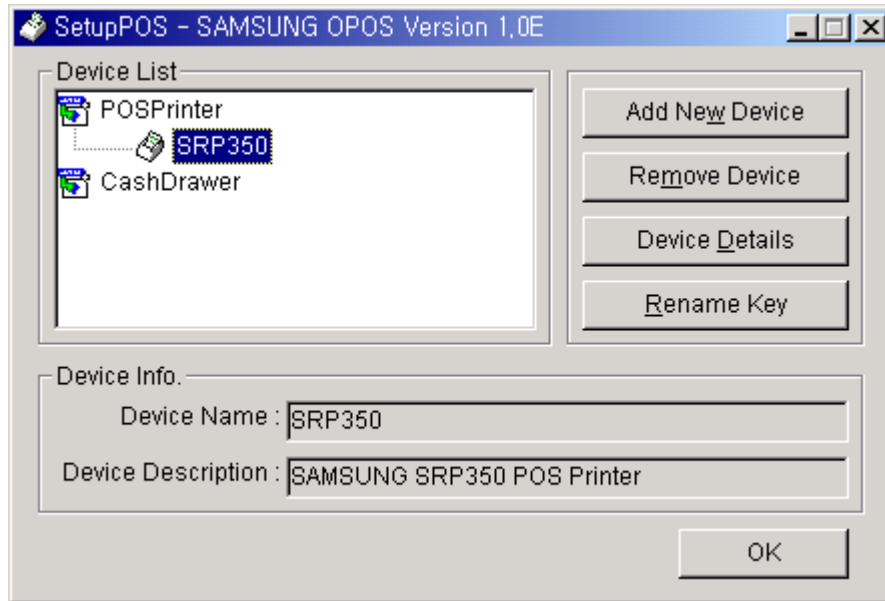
SetupPOS - SAMSUNG OPOS Version 1,0E

Device List

POSPrinter

SRP350

CashDrawer

Add New Device

Remove Device

Device Details

Rename Key

Device Info.

Device Name : SRP350

Device Description : SAMSUNG SRP350 POS Printer

OK